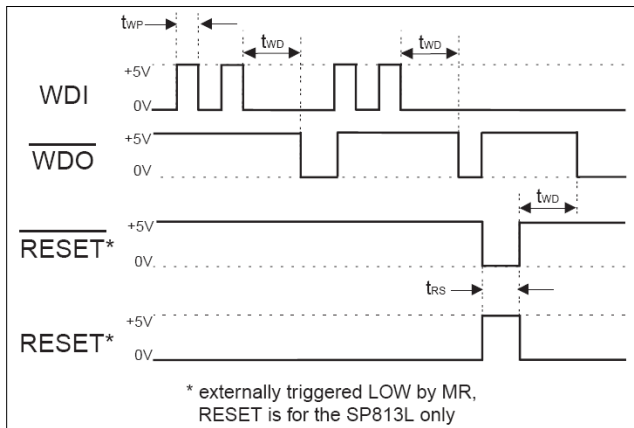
$t_{WP}$

$t_{WD}$

$t_{WD}$

WDI

+5V

0V

$\overline{WDO}$

+5V

0V

$t_{WD}$

$\overline{RESET}$*

+5V

0V

$t_{RS}$

RESET*

+5V

0V

* externally triggered LOW by MR, RESET is for the SP813L only